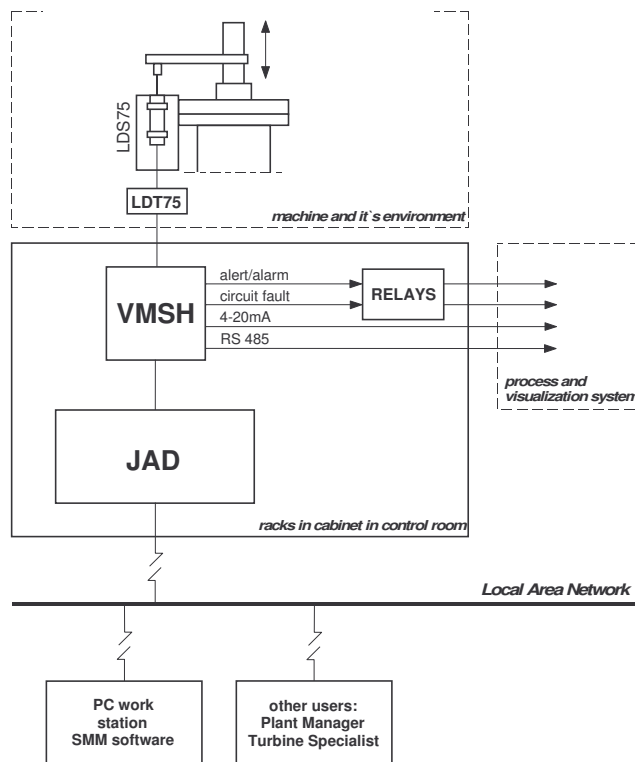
LDS75

LDT75

machine and it`s environment

VMSH

alert/alarm

circuit fault

4-20mA

RS 485

RELAYS

process and visualization system

JAD

racks in cabinet in control room

Local Area Network

PC work station SMM software

other users: Plant Manager Turbine Specialist